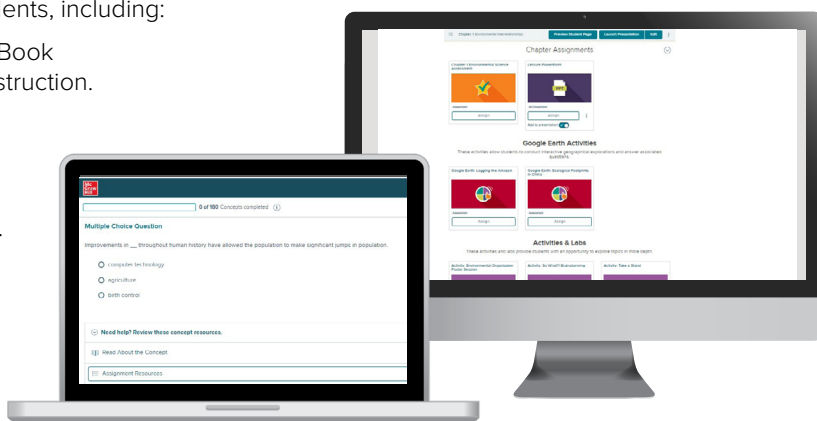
ents, including:

Book
struction.

Chapter 1 Environmental Interrelationships
Preview Student Page
Launch Presentation
Edit

Chapter Assignments

Chapter 1 Environmental Science Assessment
Assessment
Assign

Lecture PowerPoint
Lecture Presentation
Assign
Add to presentation

Google Earth Activities
These activities allow students to conduct interactive geographical explorations and answer associated questions.

Google Earth: Logging the Amazon
Assessment
Assign

Google Earth: Ecological Footprints in China
Assessment
Assign

Activities & Labs
These activities and labs provide students with an opportunity to explore topics in more depth.

Activity: Environmental Organization Poster Session
Activity: So What? Brainstorming
Activity: Take a Stand

Mc Graw Hill

0 of 180 Concepts completed

Multiple Choice Question

Improvements in __ throughout human history have allowed the population to make significant jumps in population.

computer technology
agriculture
birth control

Need help? Review these concept resources.

Read About the Concept

Assignment Resources